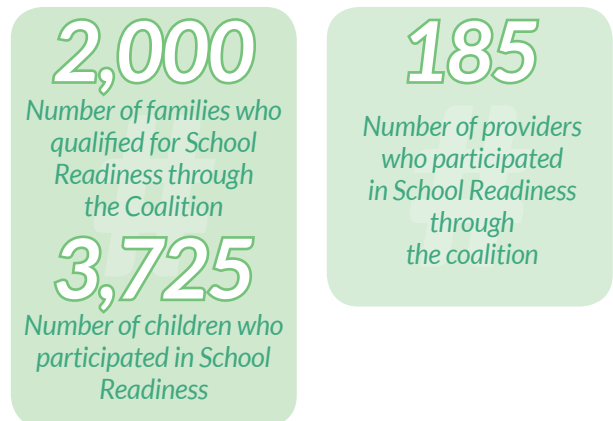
2,000
Number of families who qualified for School Readiness through the Coalition

3,725
Number of children who participated in School Readiness

185
Number of providers who participated in School Readiness through the coalition